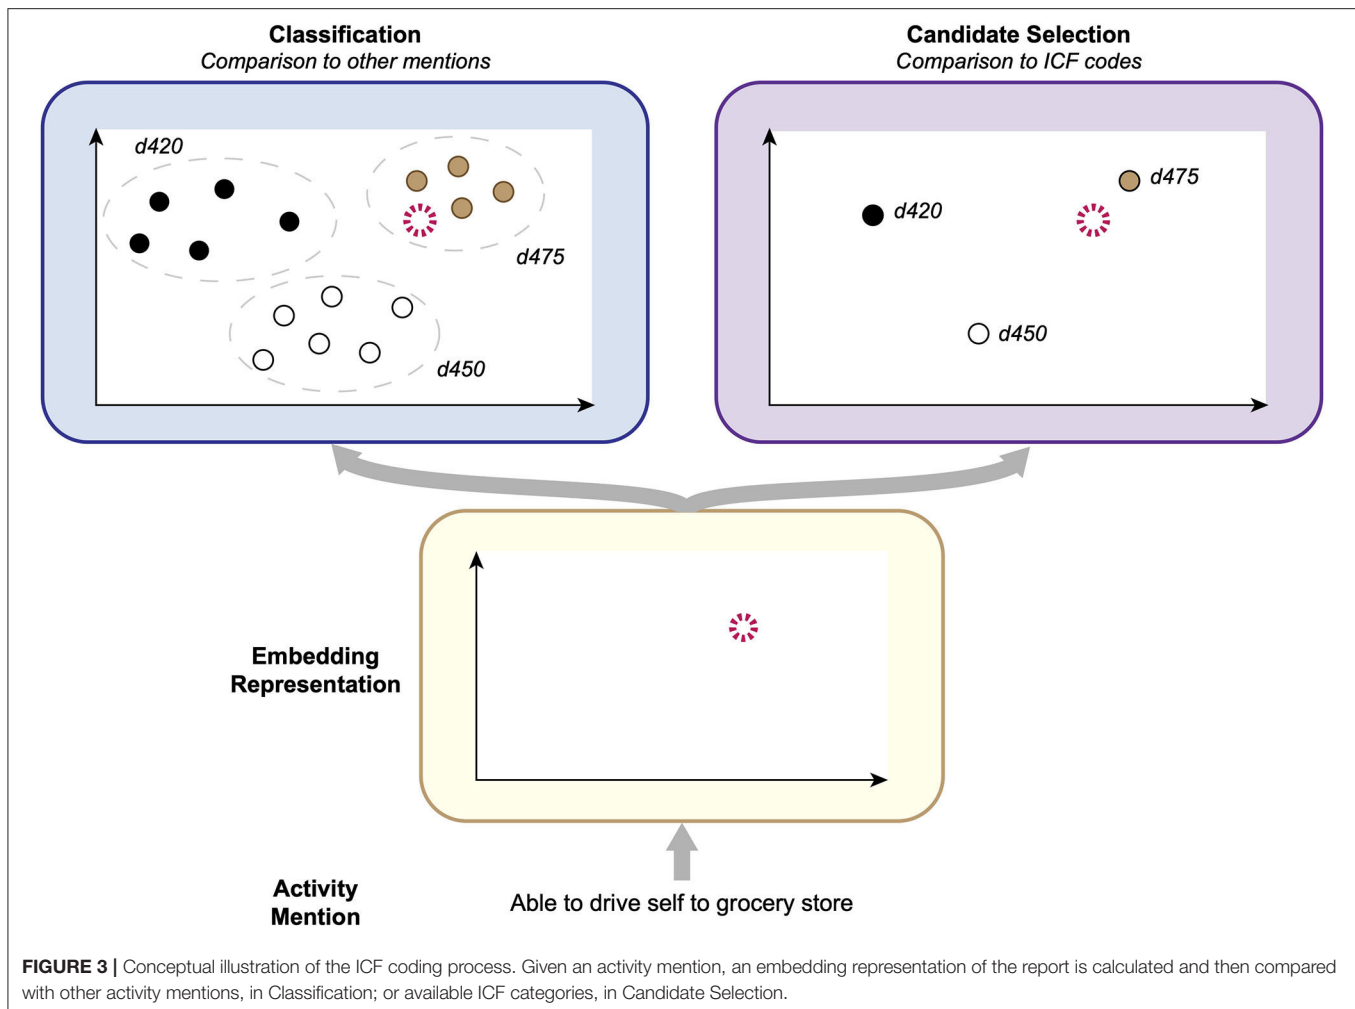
**Classification**
*Comparison to other mentions*

d420

d475

d450

**Candidate Selection**
*Comparison to ICF codes*

d475

d420

d450

**Embedding Representation**

**Activity Mention**

Able to drive self to grocery store

**FIGURE 3 |** Conceptual illustration of the ICF coding process. Given an activity mention, an embedding representation of the report is calculated and then compared with other activity mentions, in Classification; or available ICF categories, in Candidate Selection.